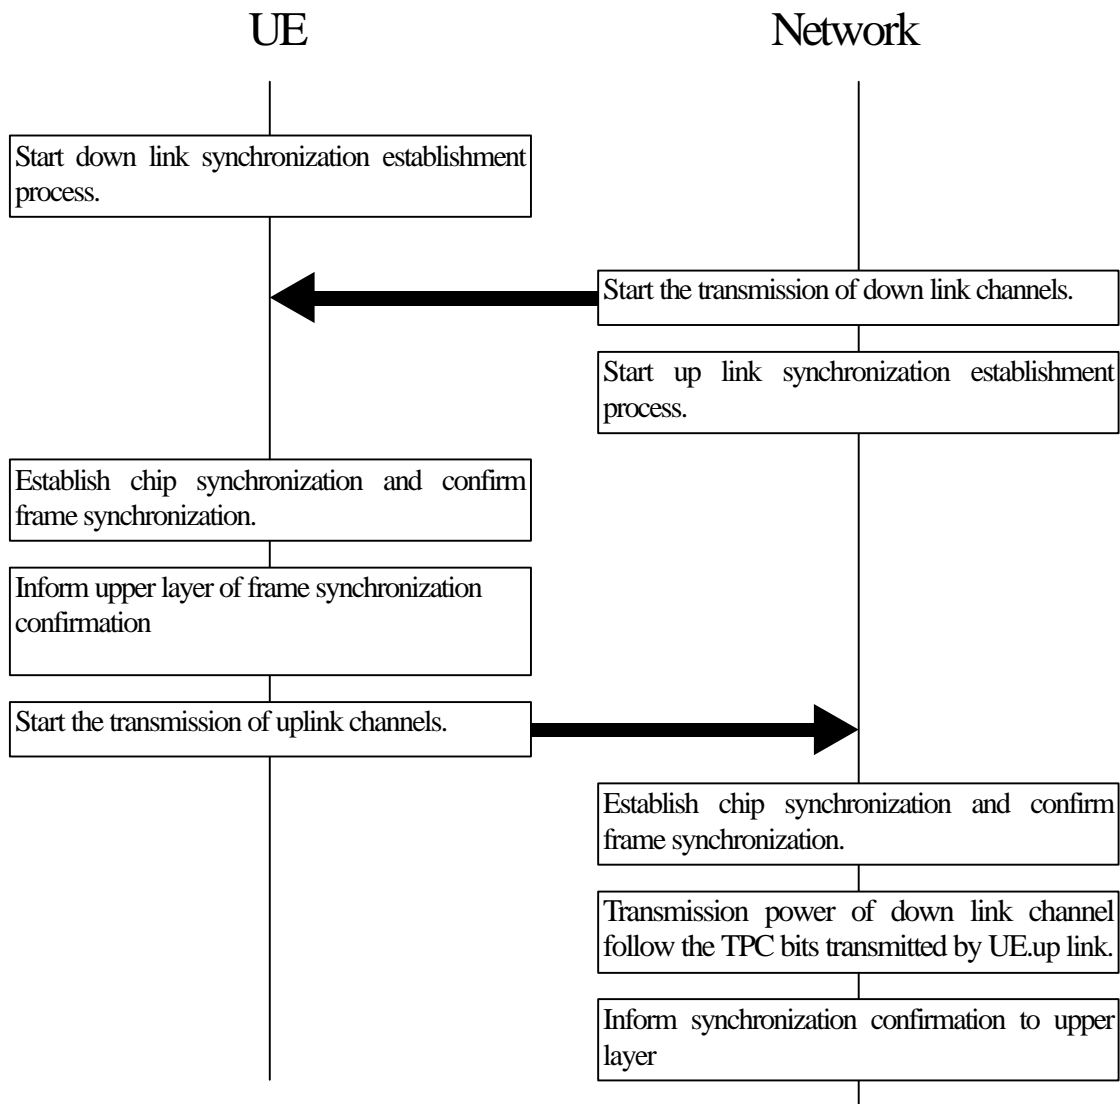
UE

Network

Start down link synchronization establishment process.

Start the transmission of down link channels.

Start up link synchronization establishment process.

Establish chip synchronization and confirm frame synchronization.

Inform upper layer of frame synchronization confirmation

Start the transmission of uplink channels.

Establish chip synchronization and confirm frame synchronization.

Transmission power of down link channel follow the TPC bits transmitted by UE.up link.

Inform synchronization confirmation to upper layer